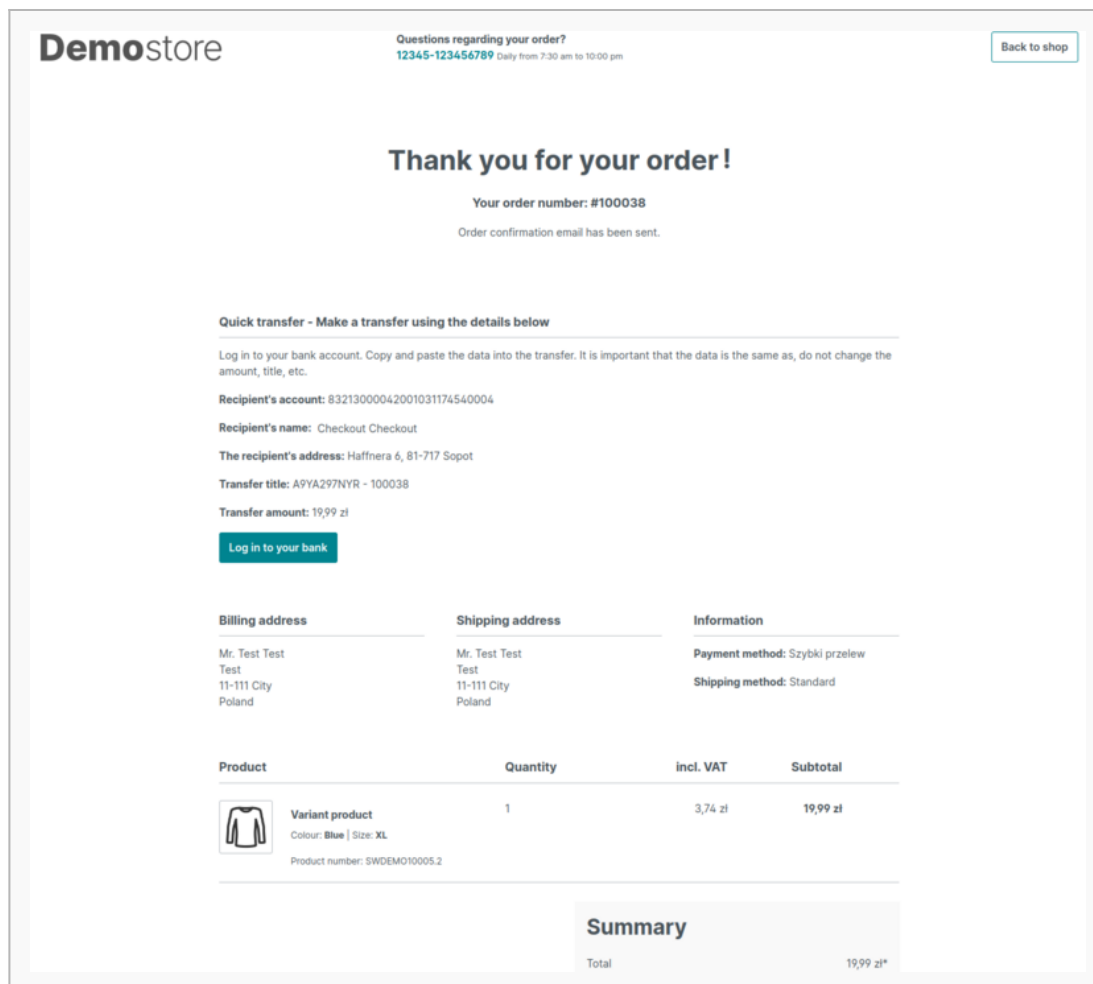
Demostore

Questions regarding your order?
12345-123456789 Daily from 7:30 am to 10:00 pm

Back to shop

Thank you for your order!

Your order number: #100038

Order confirmation email has been sent.

Quick transfer - Make a transfer using the details below

Log in to your bank account. Copy and paste the data into the transfer. It is important that the data is the same as, do not change the amount, title, etc.

Recipient's account: 83213000042001031174540004

Recipient's name: Checkout Checkout

The recipient's address: Haffnera 6, 81-717 Sopot

Transfer title: A9YA297NYR - 100038

Transfer amount: 19,99 zł

Log in to your bank

Billing address

Mr. Test Test
Test
11-111 City
Poland

Shipping address

Mr. Test Test
Test
11-111 City
Poland

Information

Payment method: Szybki przelew

Shipping method: Standard

| Product | Quantity | incl. VAT | Subtotal |
|---|---|---|---|
| Variant product<br>Colour: Blue \| Size: XL<br>Product number: SWDEMO10005.2 | 1 | 3,74 zł | 19,99 zł |

Summary

Total 19,99 zł*